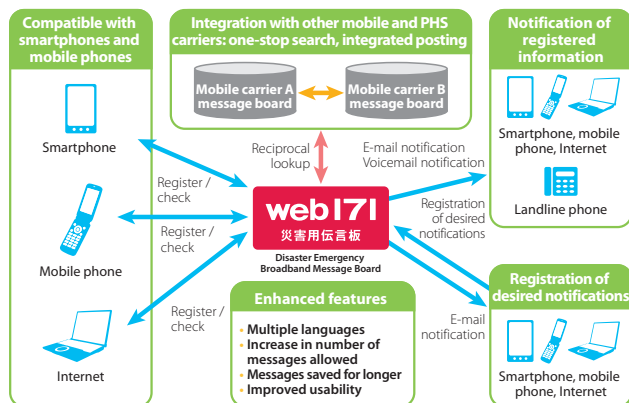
Compatible with smartphones and mobile phones

Smartphone

Mobile phone

Internet

Integration with other mobile and PHS carriers: one-stop search, integrated posting

Mobile carrier A message board

Mobile carrier B message board

Reciprocal lookup

Register / check

Register / check

Register / check

web171
災害用伝言板
Disaster Emergency Broadband Message Board

E-mail notification
Voicemail notification

Registration of desired notifications

E-mail notification

Notification of registered information

Smartphone, mobile phone, Internet

Landline phone

Registration of desired notifications

Smartphone, mobile phone, Internet

Enhanced features

· Multiple languages
· Increase in number of messages allowed
· Messages saved for longer
· Improved usability